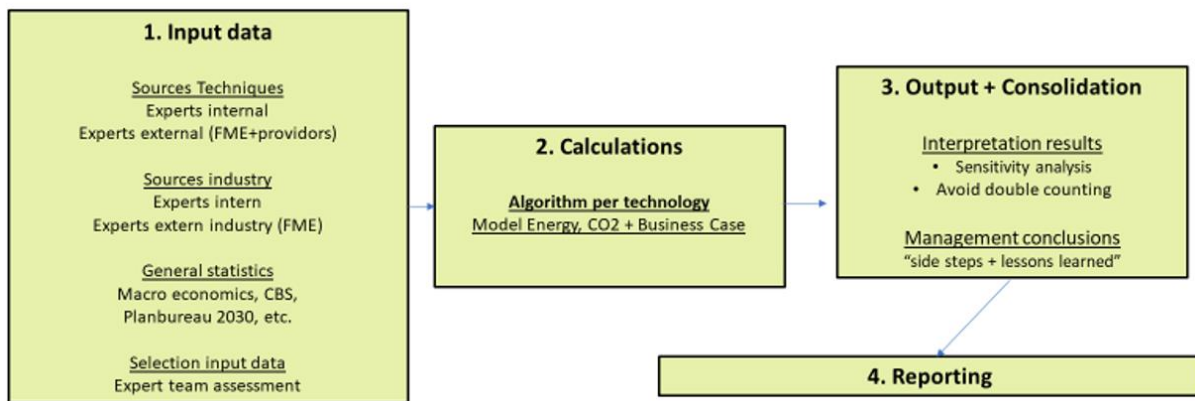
1. Input data

Sources Techniques
Experts internal
Experts external (FME+providors)

Sources industry
Experts intern
Experts extern industry (FME)

General statistics
Macro economics, CBS, Planbureau 2030, etc.

Selection input data
Expert team assessment

2. Calculations

Algorithm per technology
Model Energy, $CO_2$ + Business Case

3. Output + Consolidation

Interpretation results
• Sensitivity analysis
• Avoid double counting

Management conclusions
"side steps + lessons learned"

4. Reporting